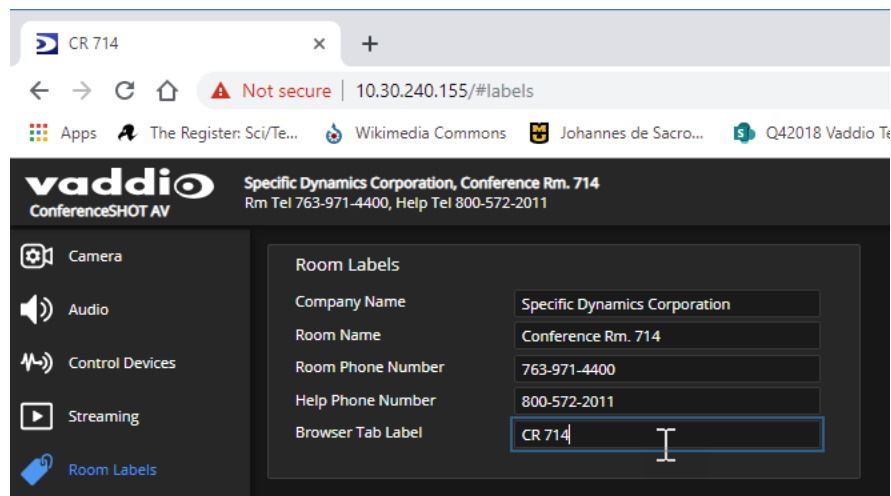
CR 714 ×
+
Not secure | 10.30.240.155/#labels
Apps The Register: Sci/Te... Wikimedia Commons Johannes de Sacro... Q42018 Vaddio Te

vaddio
ConferenceSHOT AV
Specific Dynamics Corporation, Conference Rm. 714
Rm Tel 763-971-4400, Help Tel 800-572-2011

Camera
Audio
Control Devices
Streaming
Room Labels

Room Labels

| | |
|---|---|
| Company Name | Specific Dynamics Corporation |
| Room Name | Conference Rm. 714 |
| Room Phone Number | 763-971-4400 |
| Help Phone Number | 800-572-2011 |
| Browser Tab Label | CR 714 |